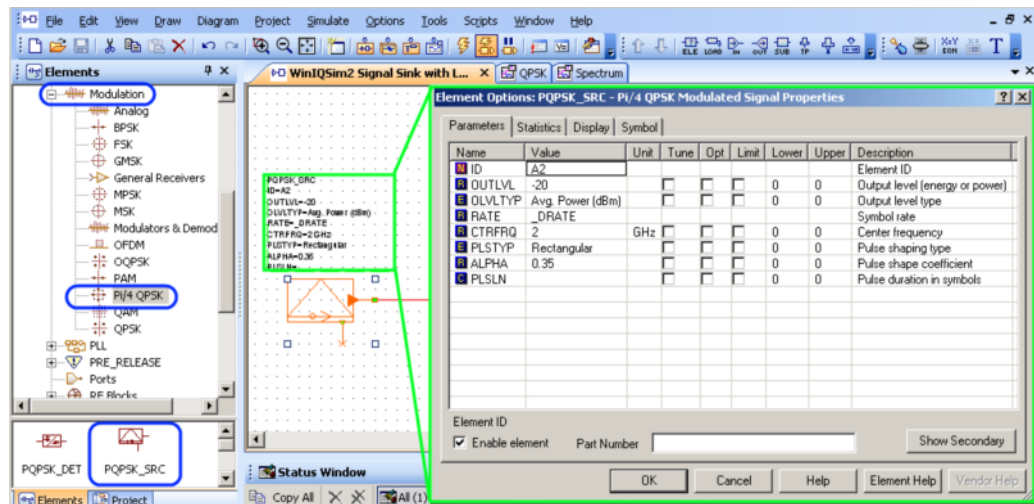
File Edit View Draw Diagram Project Simulate Options Tools Scripts Window Help

Elements

Modulation
Analog
BPSK
FSK
GMSK
General Receivers
MPSK
MSK
Modulators & Demod
OFDM
OQPSK
PAM
Pi/4 QPSK
QAM
QPSK
PLL
PRE_RELEASE
Ports
RF Blocks

PQPSK_DET
PQPSK_SRC

Elements Project

WinIQSim2 Signal Sink with L... QPSK Spectrum

PQPSK_SRC
ID=A2
OUTLVL=-20
OLVLTYP=Avg. Power (dBm)
RATE=_DRATE
CTRFRQ=2 GHz
PLSTYP=Rectangular
ALPHA=0.35
PLSLN=

Status Window
Copy All All (1)

Element Options: PQPSK_SRC - Pi/4 QPSK Modulated Signal Properties

Parameters Statistics Display Symbol

| Name | Value | Unit | Tune | Opt | Limit | Lower | Upper | Description |
|---|---|---|---|---|---|---|---|---|
| ID | A2 | | | | | | | Element ID |
| OUTLVL | -20 | | | | | 0 | 0 | Output level (energy or power) |
| OLVLTYP | Avg. Power (dBm) | | | | | | | Output level type |
| RATE | _DRATE | | | | | | | Symbol rate |
| CTRFRQ | 2 | GHz | | | | 0 | 0 | Center frequency |
| PLSTYP | Rectangular | | | | | | | Pulse shaping type |
| ALPHA | 0.35 | | | | | 0 | 0 | Pulse shape coefficient |
| PLSLN | | | | | | 0 | 0 | Pulse duration in symbols |

Element ID
Enable element Part Number Show Secondary

OK Cancel Help Element Help Vendor Help